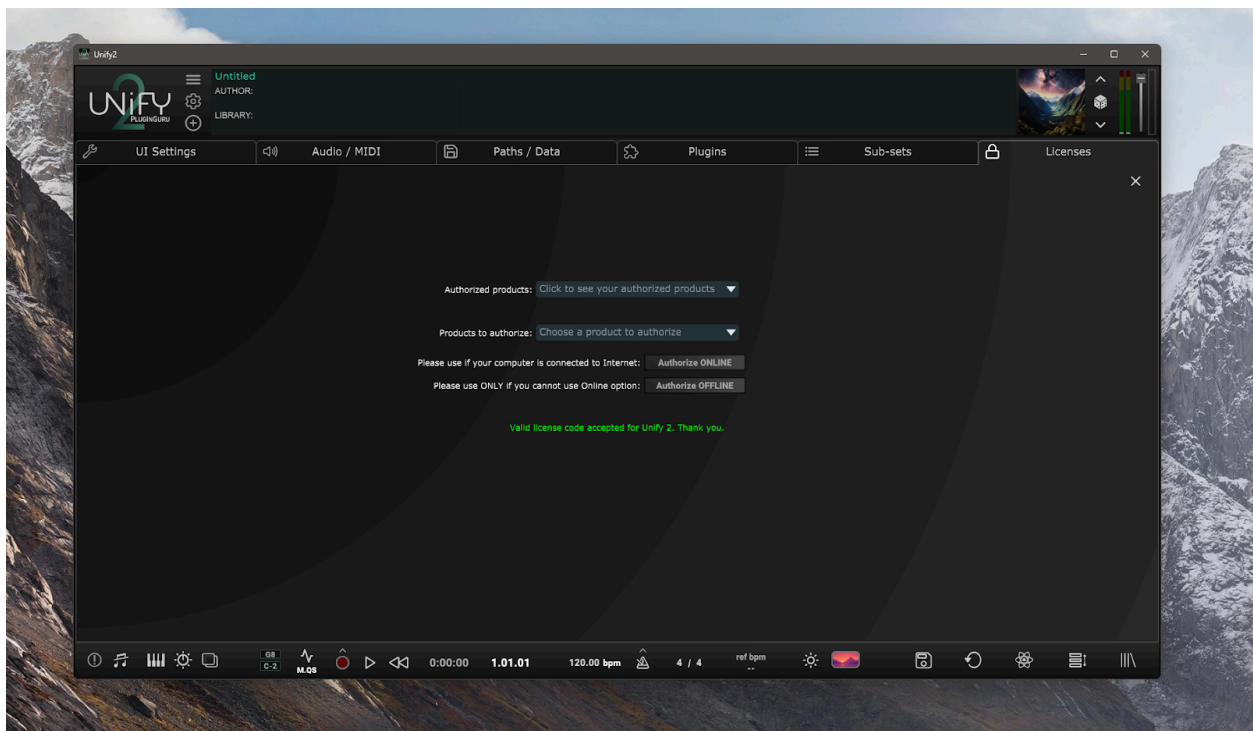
Unify2

UNiFY 2 PLUGINGURU

Untitled
AUTHOR:
LIBRARY:

UI Settings
Audio / MIDI
Paths / Data
Plugins
Sub-sets
Licenses

Authorized products: Click to see your authorized products

Products to authorize: Choose a product to authorize

Please use if your computer is connected to Internet: Authorize ONLINE
Please use ONLY if you cannot use Online option: Authorize OFFLINE

Valid license code accepted for Unify 2. Thank you.

G8
C-2
M.QS
0:00:00
1.01.01
120.00 bpm
4 / 4
ref bpm
--